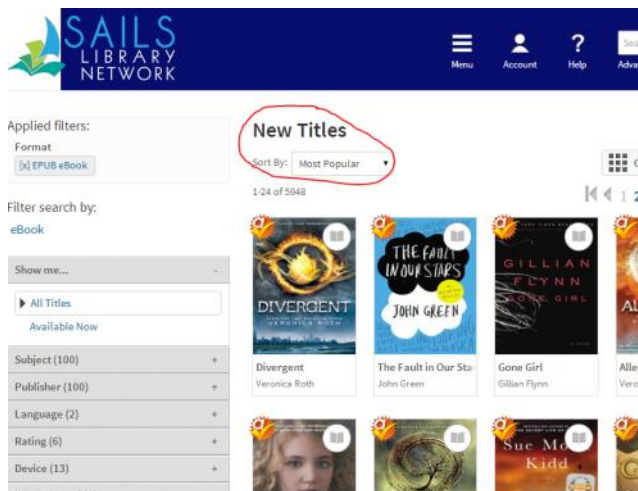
SAILS LIBRARY NETWORK

Menu Account Help Sea Adva

Applied filters:
Format
[x] EPUB eBook

Filter search by:
eBook

Show me... -
All Titles
Available Now

Subject (100) +
Publisher (100) +
Language (2) +
Rating (6) +
Device (13) +

New Titles
Sort By: Most Popular
1-24 of 5948

1 2

DIVERGENT VERONICA ROTH
Divergent
Veronica Roth

THE FAULT IN OUR STARS JOHN GREEN
The Fault in Our Sta
John Green

GILLIAN FLYNN GONE GIRL
Gone Girl
Gillian Flynn

Alle
Vero

Sue Mo Kidd